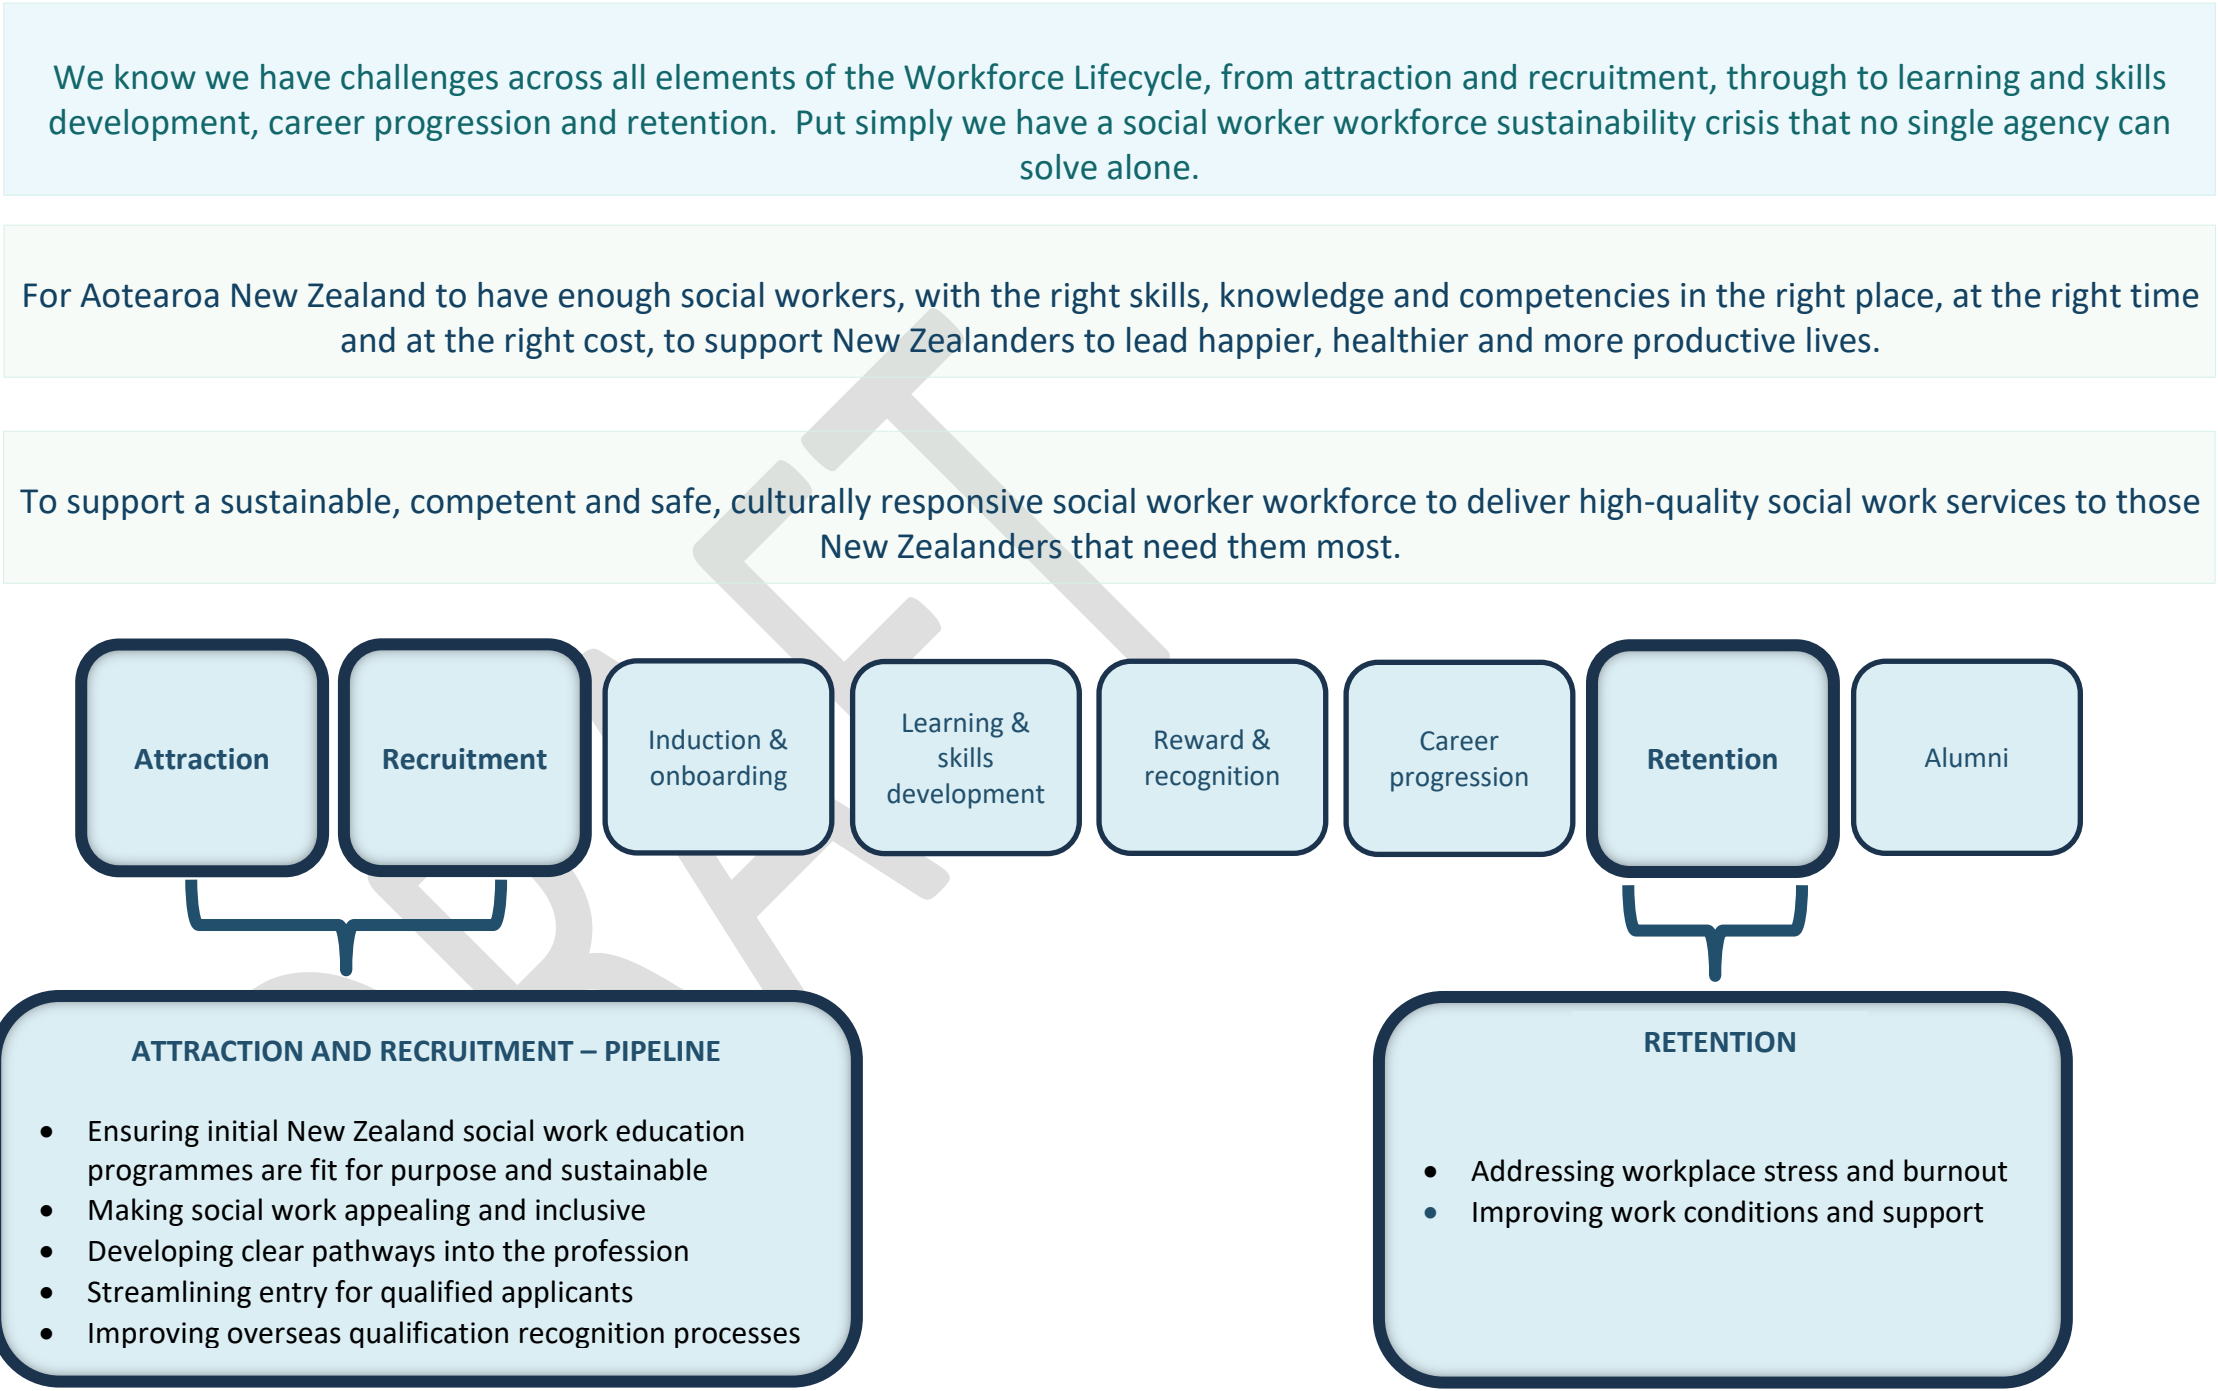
We know we have challenges across all elements of the Workforce Lifecycle, from attraction and recruitment, through to learning and skills development, career progression and retention. Put simply we have a social worker workforce sustainability crisis that no single agency can solve alone.

For Aotearoa New Zealand to have enough social workers, with the right skills, knowledge and competencies in the right place, at the right time and at the right cost, to support New Zealanders to lead happier, healthier and more productive lives.

To support a sustainable, competent and safe, culturally responsive social worker workforce to deliver high-quality social work services to those New Zealanders that need them most.

DRAFT

Attraction

Recruitment

Induction & onboarding

Learning & skills development

Reward & recognition

Career progression

Retention

Alumni

ATTRACTION AND RECRUITMENT – PIPELINE

- Ensuring initial New Zealand social work education programmes are fit for purpose and sustainable
- Making social work appealing and inclusive
- Developing clear pathways into the profession
- Streamlining entry for qualified applicants
- Improving overseas qualification recognition processes

RETENTION

- Addressing workplace stress and burnout
- Improving work conditions and support